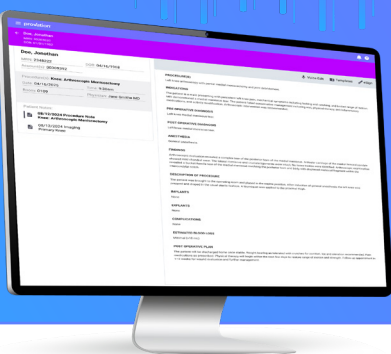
≡ prodation

Doe, Jonathan

Doe, Jonathan
MRN 2149022 DOB 06/15/1766
Encounter 3006302
Procedure Knee, Arthroscopic Meniscectomy
Date 08/15/2024 Time 9:30am
Room D109 Physician Jane Smith MD

Patient Notes
08/13/2024 Procedure Note
Knee, Arthroscopic Meniscectomy
08/13/2024 Imaging
Primary Knee

PROCEDURE:
INDICATIONS
PRE-OPERATIVE DIAGNOSIS
POST-OPERATIVE DIAGNOSIS
ANESTHESIA
FINDINGS
DESCRIPTION OF PROCEDURE
IMPLANTS
DRAINS
COMPLICATIONS
ESTIMATED BLOOD LOSS
POST-OPERATIVE PLAN

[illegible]